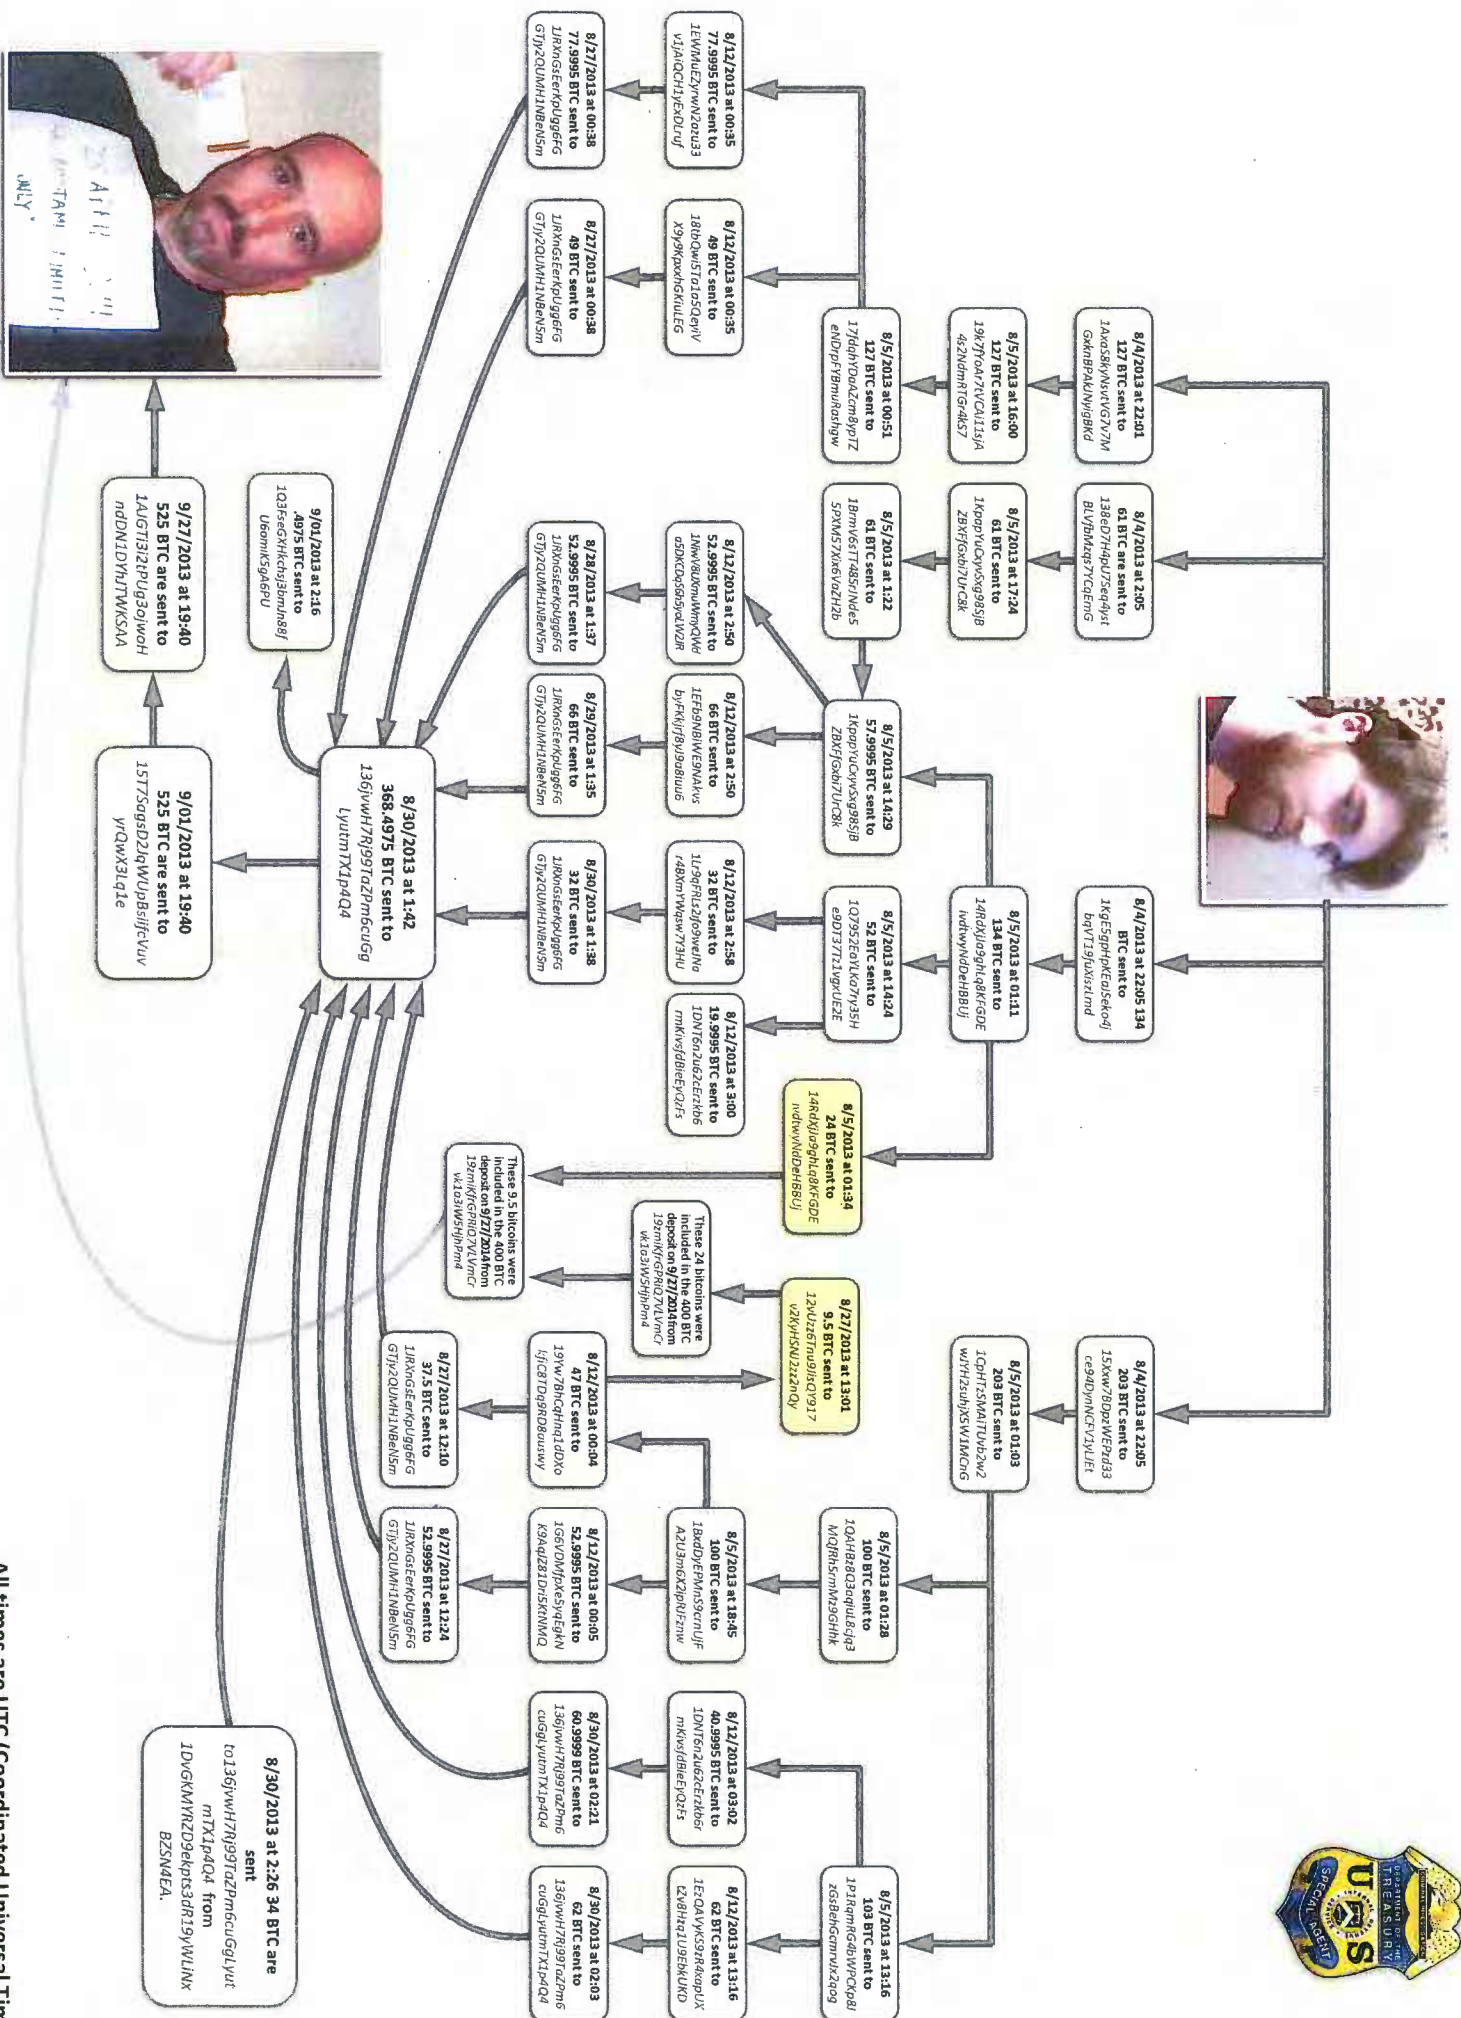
8/4/2013 at 22:01
127 BTC sent to
1AxaS8kyNsvtVG7v7M
GxknBPAkJNyigBKd

8/5/2013 at 16:00
127 BTC sent to
19k7fYoA7VCdU1sjA
4s2NdmRTGr4kS7

8/5/2013 at 00:51
127 BTC sent to
17jdqhYDaAZcm8ypTZ
eNDrpFYBmuRtxhqw

8/12/2013 at 00:35
77.9995 BTC sent to
1EWMuEZyrwN2ozu33
v1jAiQCH1yExDLruf

8/27/2013 at 00:38
77.9995 BTC sent to
1JRXnGsEerKpUgg6FG
GTiJy2QUMH1NBeN5m

8/12/2013 at 00:35
49 BTC sent to
18tbQwiSTa1o5QeyiV
X9y9KpoohGKiuLEG

8/27/2013 at 00:38
49 BTC sent to
1JRXnGsEerKpUgg6FG
GTiJy2QUMH1NBeN5m

8/4/2013 at 2:05
61 BTC are sent to
138eD7H4puT5eq4ysf
BLVJbMzqs7YCqEmG

8/5/2013 at 17:24
61 BTC sent to
1KpqpYuCxyvSxg9ßSjB
ZBXFjGxbi7UrC8k

8/5/2013 at 1:22
61 BTC sent to
1BmW6sT48SrJNde5
SPXM57XkeVaZH2b

8/5/2013 at 14:29
57.9995 BTC sent to
1KpqpYuCxyvSxg98SjB
ZBXFjGxbi7UrC8k

8/12/2013 at 2:50
52.9995 BTC sent to
1NwY8UXmuWmyQWd
oDKC0qSGbSyoLW2R

8/28/2013 at 1:37
52.9995 BTC sent to
1JRXnGsEerKpUgg6FG
GTiJy2QUMH1NBeN5m

8/12/2013 at 2:50
66 BTC sent to
1EFt9NBiWE9NAkvs
byFKkjrJ8yJ9oBiuu6

8/29/2013 at 1:35
66 BTC sent to
1JRXnGsEerKpUgg6FG
GTiJy2QUMH1NBeN5m

9/01/2013 at 2:16
.4975 BTC sent to
1Q3FeeGXHkchsj3bmUn8BJ
U6omK5gA6PU

8/30/2013 at 1:42
368.4975 BTC sent to
136jvwH7Rj99TaZPm6cuGg
LyutmTX1p4Q4

9/27/2013 at 19:40
525 BTC are sent to
1AJGTi3i2tPUg3ojwoH
ndDN1DYhJTWKSAA

9/01/2013 at 19:40
525 BTC are sent to
15T7SagsD2JqWUpBsiifcVuv
yrQwX3Lq1e

8/4/2013 at 22:05 134
BTC sent to
1KgE5gpHpKEaJSeko4j
bqVT19jUXsrLmd

8/5/2013 at 01:11
134 BTC sent to
14RdXJa9ghLq8KFGDE
ivdtwyNdDeHBBUj

8/5/2013 at 14:24
52 BTC sent to
1Q7952EaYLKo7Ty35H
e9DT3T1z1rlgxUE2E

8/12/2013 at 2:58
32 BTC sent to
1Lr9qFRLs2Jp9wieJNa
r48XmYWqsw7Y3HU

8/30/2013 at 1:38
32 BTC sent to
1JRXnGsEerKpUgg6FG
GTiJy2QUMH1NBeN5m

8/12/2013 at 3:00
19.9995 BTC sent to
1DNT6n2u6ZcErzkb6
mKivsJdBieEyQzFs

8/5/2013 at 01:34
24 BTC sent to
14RdXJa9ghLq8KFGDE
ivdtwyNdDeHBBUj

These 9.5 bitcoins were included in the 400 BTC deposit on 9/27/2014 from 192mikfGRRiD7VLVmCr vk1a3iW5HjhPm4

These 24 bitcoins were included in the 400 BTC deposit on 9/27/2014 from 192mikfGRRiD7VLVmCr vk1a3iW5HjhPm4

8/27/2013 at 13:01
9.5 BTC sent to
12vUzz6fmo9JiSQY917
v2KyH5NU2z2nQy

8/4/2013 at 22:05
203 BTC sent to
15Xxw7BDpzWEPtd33
ce94DynNCFVzLyUEt

8/5/2013 at 01:03
203 BTC sent to
1CpHTz5MAiTUvbZw2
wiYH2suhjXSW1MCHG

8/12/2013 at 00:04
47 BTC sent to
19Yw7BhCqHnq1dDXo
IjiCBTDq9RDBuuswy

8/27/2013 at 12:10
37.5 BTC sent to
1JRXnGsEerKpUgg6FG
GTiJy2QUMH1NBeN5m

8/5/2013 at 01:28
100 BTC sent to
1QAHBzBG3aqiuLEqq3
MQJRhSmMt29GHhk

8/5/2013 at 18:45
100 BTC sent to
1BxdDyEPMnSScrnUJF
A2U3m6X2ipRJFzmw

8/12/2013 at 00:05
52.9995 BTC sent to
1G6VDMfpXeSyqEgkN
K9Aqi2B1DriSKNMQ

8/27/2013 at 12:24
52.9995 BTC sent to
1JRXnGsEerKpUgg6FG
GTiJy2QUMH1NBeN5m

8/12/2013 at 03:02
40.9995 BTC sent to
1DNT6n2u6ZcErzkb6r
mKivsJdBieEyQzFs

8/30/2013 at 02:21
60.999 BTC sent to
136jvwH7Rj99TaZPm6
cuGgLyutmTX1p4Q4

8/5/2013 at 13:16
103 BTC sent to
1P1RqmRGdbWPCKp8J
zGsBehGcmnJx2qog

8/12/2013 at 13:16
62 BTC sent to
1EzQAVyK59zR4oxpUX
tZv8Htq1U9EbKUKD

8/30/2013 at 02:03
62 BTC sent to
136jvwH7Rj99TaZPm6
cuGgLyutmTX1p4Q4

8/30/2013 at 2:26 34 BTC are sent
to136jvwH7Rj99TaZPm6cuGgLyut
mTX1p4Q4 from
1DvGKMYRZD9ekpts3dR19yWLiNx
BZSN4EA.

DEPARTMENT OF THE TREASURY
US
SPECIAL AGENT

All times are UTC (Coordinated Universal Tim